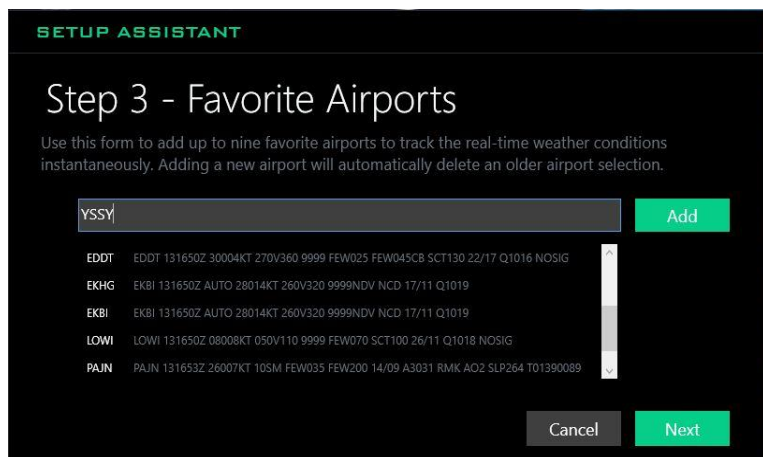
SETUP ASSISTANT

Step 3 - Favorite Airports

Use this form to add up to nine favorite airports to track the real-time weather conditions instantaneously. Adding a new airport will automatically delete an older airport selection.

YSSY

Add

| | |
|---|---|
| EDDT | EDDT 131650Z 30004KT 270V360 9999 FEW025 FEW045CB SCT130 22/17 Q1016 NOSIG |
| EKHG | EKBI 131650Z AUTO 28014KT 260V320 9999NDV NCD 17/11 Q1019 |
| EKBI | EKBI 131650Z AUTO 28014KT 260V320 9999NDV NCD 17/11 Q1019 |
| LOWI | LOWI 131650Z 08008KT 050V110 9999 FEW070 SCT100 26/11 Q1018 NOSIG |
| PAJN | PAJN 131653Z 26007KT 10SM FEW035 FEW200 14/09 A3031 RMK AO2 SLP264 T01390089 |

Cancel

Next